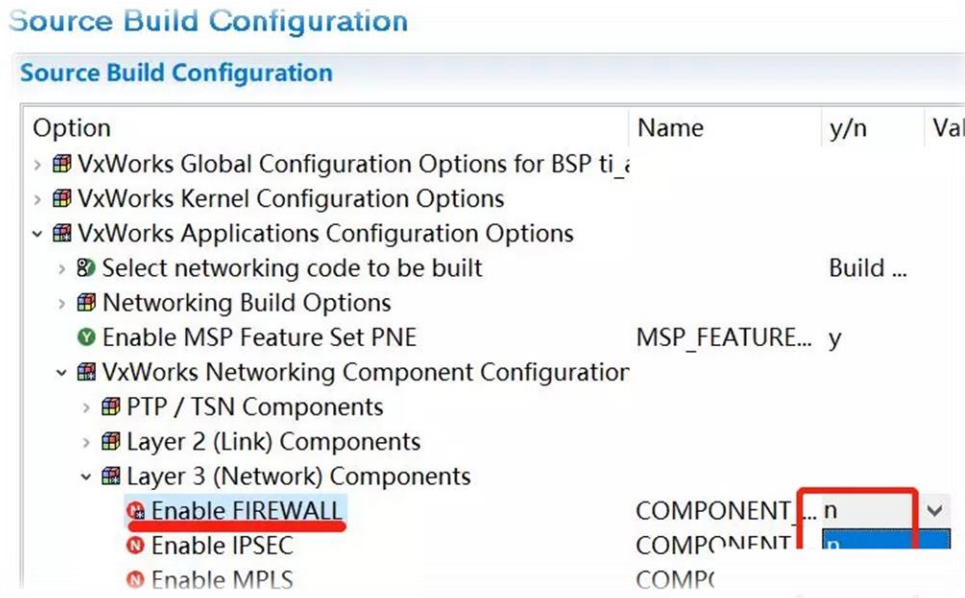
Source Build Configuration

Source Build Configuration

| Option | Name | y/n | Val |
|---|---|---|---|
| VxWorks Global Configuration Options for BSP ti_ | | | |
| VxWorks Kernel Configuration Options | | | |
| VxWorks Applications Configuration Options | | | |
| Select networking code to be built | | Build ... | |
| Networking Build Options | | | |
| Enable MSP Feature Set PNE | MSP_FEATURE... | y | |
| VxWorks Networking Component Configuration | | | |
| PTP / TSN Components | | | |
| Layer 2 (Link) Components | | | |
| Layer 3 (Network) Components | | | |
| Enable FIREWALL | COMPONENT_... | n | |
| Enable IPSEC | COMPONENT | n | |
| Enable MPLS | COMP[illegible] | | |